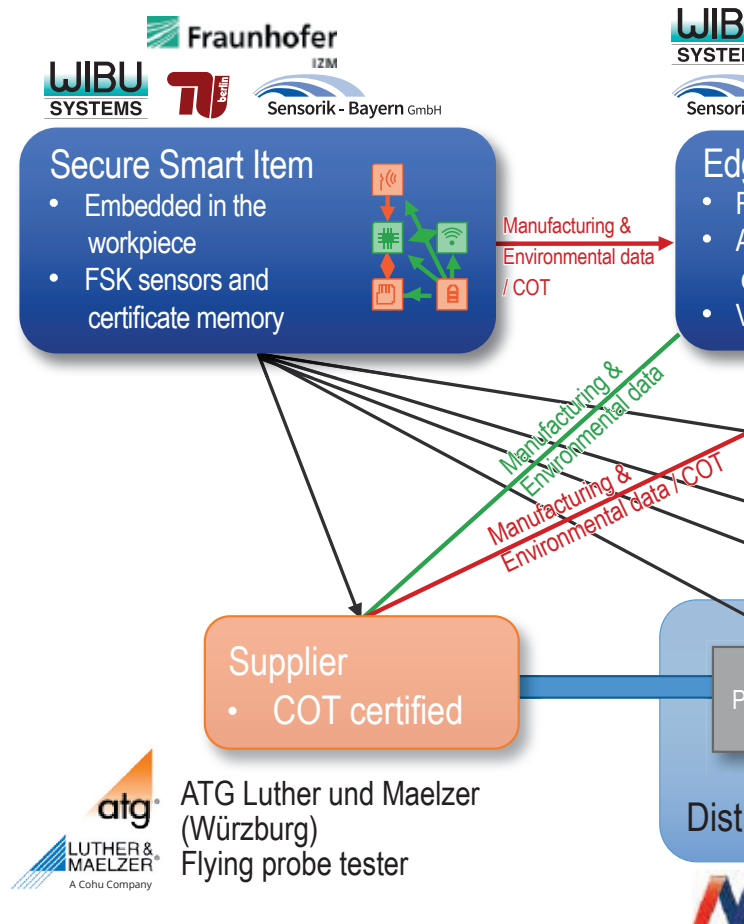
Fraunhofer
IZM
WIBU SYSTEMS
berlin
Sensorik - Bayern GmbH

Secure Smart Item
• Embedded in the workpiece
• FSK sensors and certificate memory

Manufacturing & Environmental data / COT

WIBU SYSTEMS
Sensori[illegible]

Edg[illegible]
• F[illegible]
• A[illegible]
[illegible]
• V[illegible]

Manufacturing & Environmental data

Manufacturing & Environmental data / COT

Supplier
• COT certified

P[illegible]

Dist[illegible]

atg
LUTHER & MAELZER
A Cohu Company
ATG Luther und Maelzer (Würzburg)
Flying probe tester